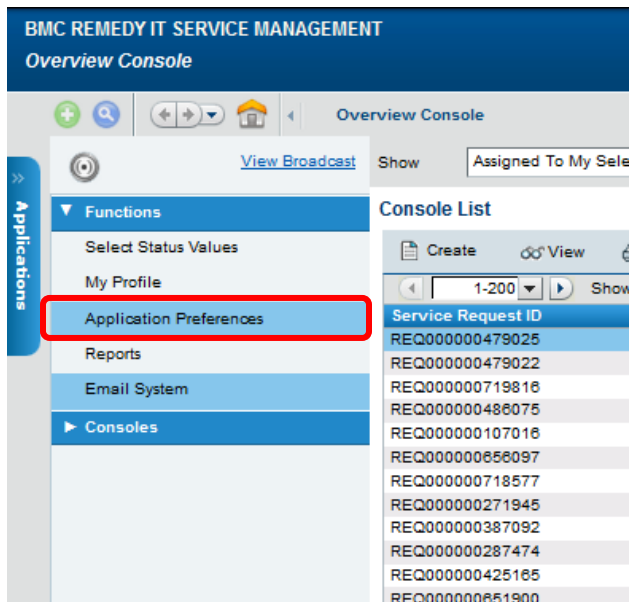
BMC REMEDY IT SERVICE MANAGEMENT
Overview Console

Overview Console

Applications

View Broadcast

Show Assigned To My Sele

▼ Functions
Select Status Values
My Profile
Application Preferences
Reports
Email System
► Consoles

Console List

Create View

1-200 Show

| Service Request ID |
|---|
| REQ000000479025 |
| REQ000000479022 |
| REQ000000719816 |
| REQ000000486075 |
| REQ000000107016 |
| REQ000000656097 |
| REQ000000718577 |
| REQ000000271945 |
| REQ000000387092 |
| REQ000000287474 |
| REQ000000425165 |
| REQ000000651900 |